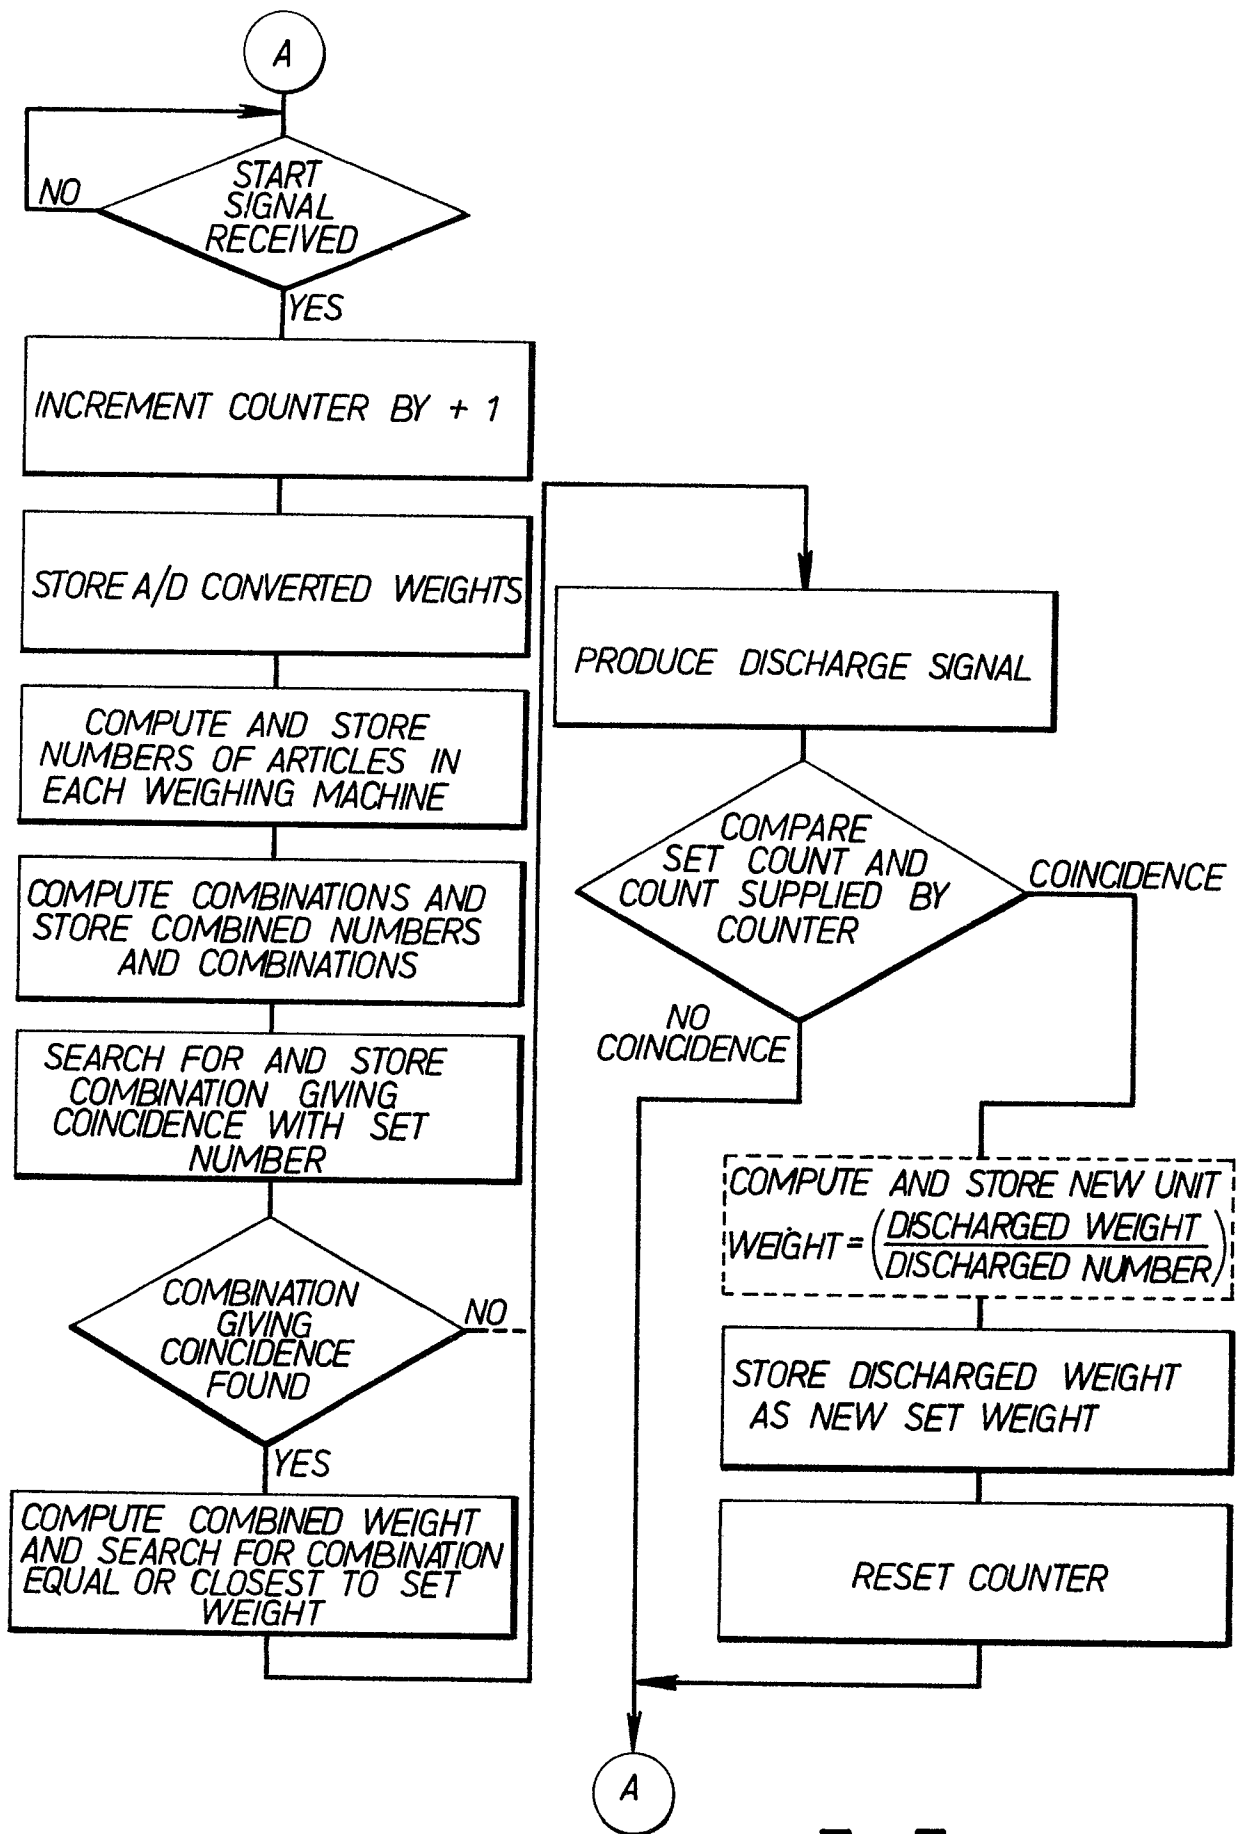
A

START SIGNAL RECEIVED

NO

YES

INCREMENT COUNTER BY + 1

STORE A/D CONVERTED WEIGHTS

COMPUTE AND STORE NUMBERS OF ARTICLES IN EACH WEIGHING MACHINE

COMPUTE COMBINATIONS AND STORE COMBINED NUMBERS AND COMBINATIONS

SEARCH FOR AND STORE COMBINATION GIVING COINCIDENCE WITH SET NUMBER

COMBINATION GIVING COINCIDENCE FOUND

NO

YES

COMPUTE COMBINED WEIGHT AND SEARCH FOR COMBINATION EQUAL OR CLOSEST TO SET WEIGHT

PRODUCE DISCHARGE SIGNAL

COMPARE SET COUNT AND COUNT SUPPLIED BY COUNTER

COINCIDENCE

NO COINCIDENCE

COMPUTE AND STORE NEW UNIT WEIGHT = $\left(\frac{\text{DISCHARGED WEIGHT}}{\text{DISCHARGED NUMBER}}\right)$

STORE DISCHARGED WEIGHT AS NEW SET WEIGHT

RESET COUNTER

A